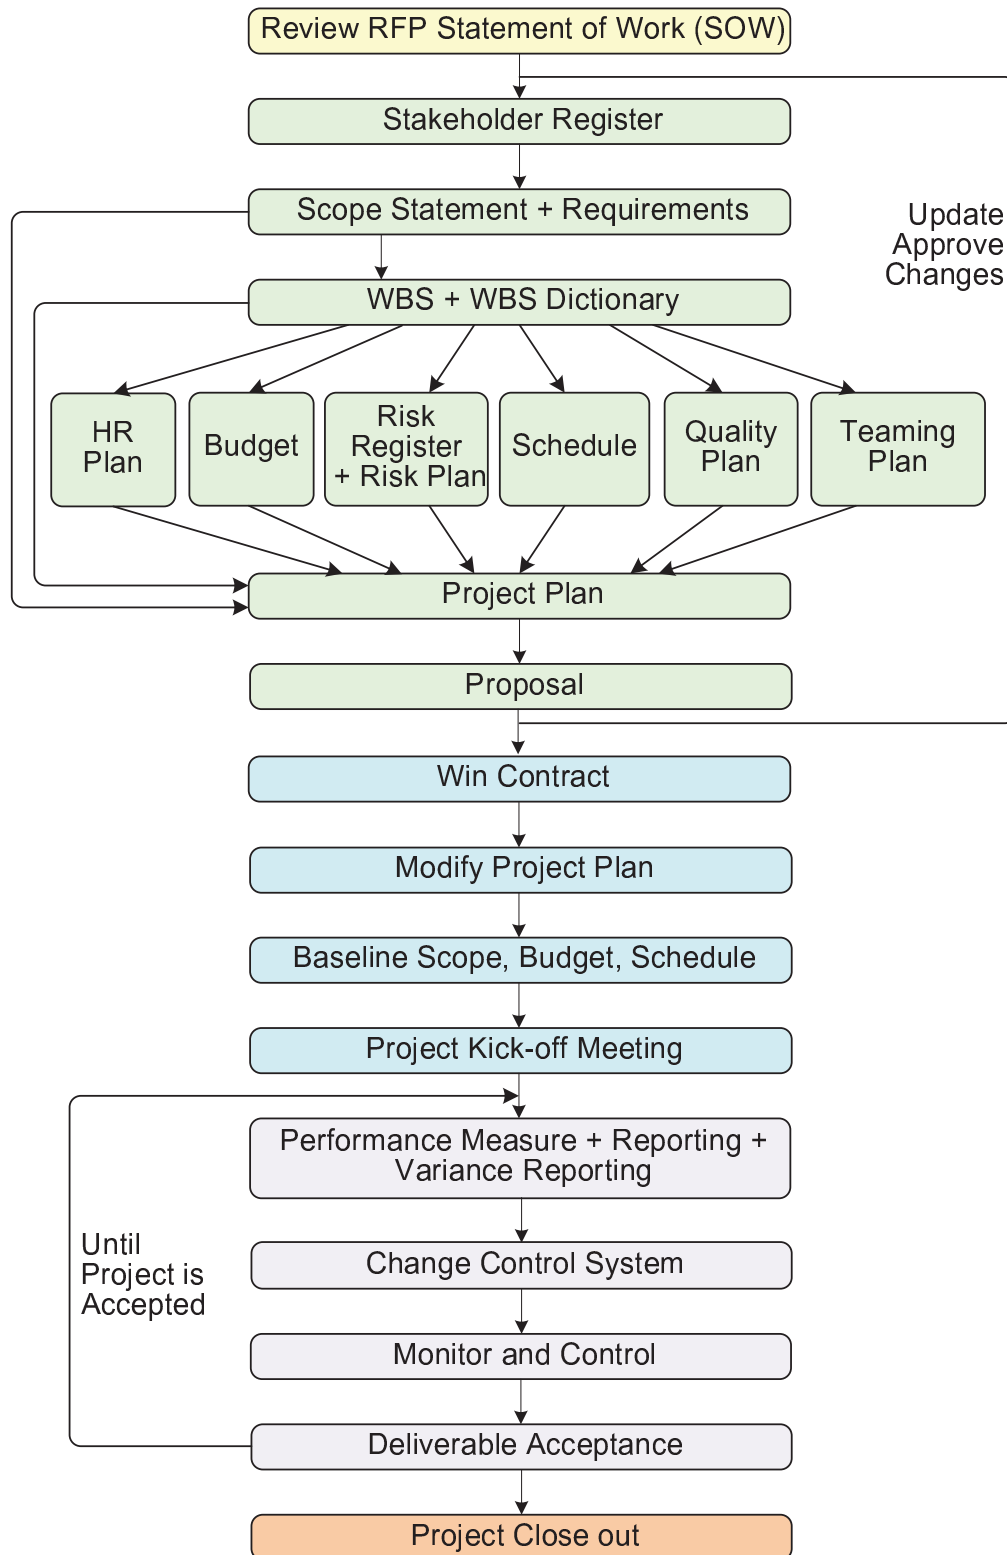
Review RFP Statement of Work (SOW)

Stakeholder Register

Scope Statement + Requirements

Update
Approve
Changes

WBS + WBS Dictionary

HR Plan

Budget

Risk Register + Risk Plan

Schedule

Quality Plan

Teaming Plan

Project Plan

Proposal

Win Contract

Modify Project Plan

Baseline Scope, Budget, Schedule

Project Kick-off Meeting

Performance Measure + Reporting + Variance Reporting

Until Project is Accepted

Change Control System

Monitor and Control

Deliverable Acceptance

Project Close out